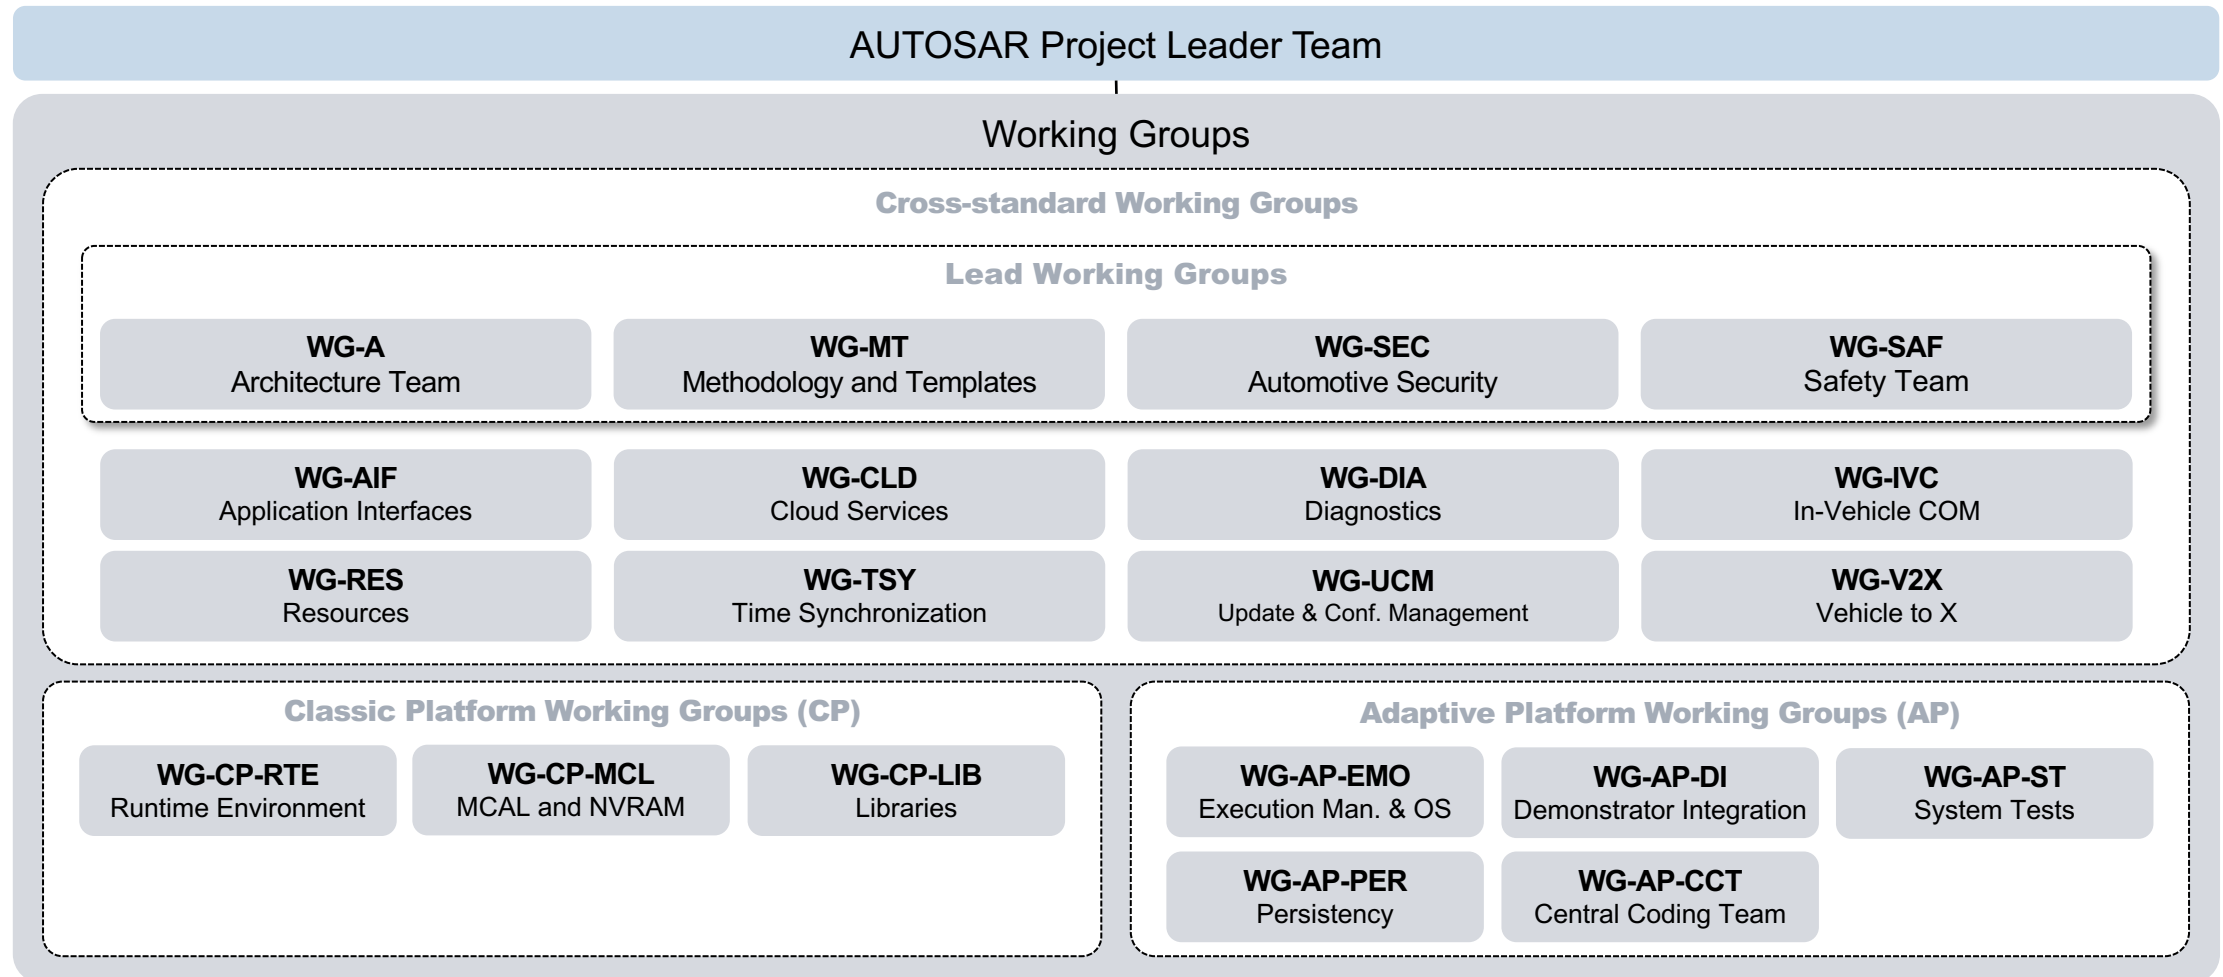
AUTOSAR Project Leader Team

Working Groups

Cross-standard Working Groups

Lead Working Groups

WG-A
Architecture Team

WG-MT
Methodology and Templates

WG-SEC
Automotive Security

WG-SAF
Safety Team

WG-AIF
Application Interfaces

WG-CLD
Cloud Services

WG-DIA
Diagnostics

WG-IVC
In-Vehicle COM

WG-RES
Resources

WG-TSY
Time Synchronization

WG-UCM
Update & Conf. Management

WG-V2X
Vehicle to X

Classic Platform Working Groups (CP)

WG-CP-RTE
Runtime Environment

WG-CP-MCL
MCAL and NVRAM

WG-CP-LIB
Libraries

Adaptive Platform Working Groups (AP)

WG-AP-EMO
Execution Man. & OS

WG-AP-DI
Demonstrator Integration

WG-AP-ST
System Tests

WG-AP-PER
Persistency

WG-AP-CCT
Central Coding Team